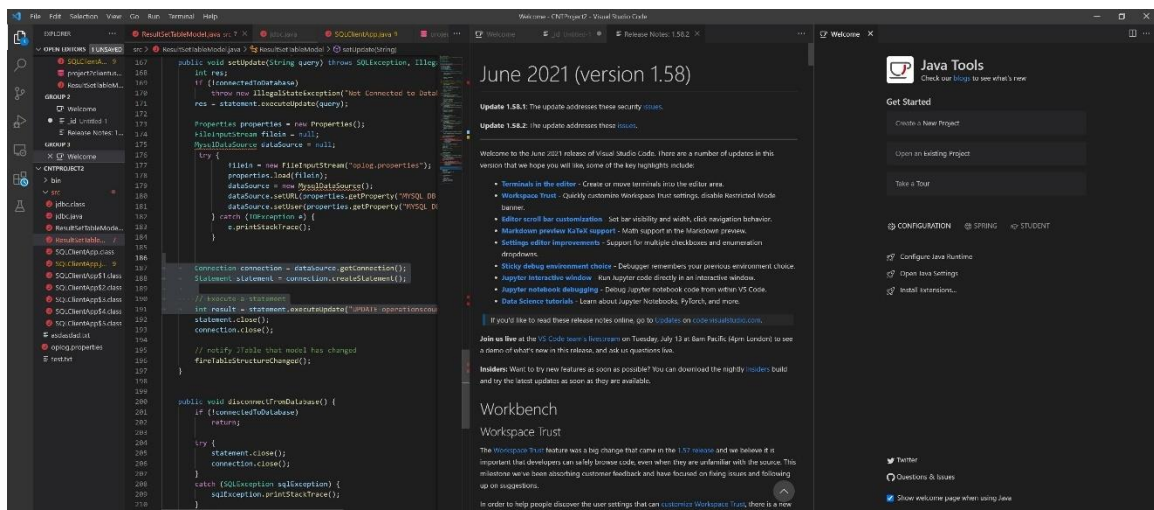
File Edit Selection View Go Run Terminal Help

Welcome - CNTProject2 - Visual Studio Code

EXPLORER

OPEN EDITORS 1 UNSAVED

SQLClientA... 9
project2\kma...
ResultSetTableM...
GROUP 2
Welcome
_id Untitled-1
Release Notes: 1...
GROUP 3
Welcome
CNTPROJECT2
bin
src
jdbc.class
jdbc.java
ResultSetTableMode...
ResultSetTable... 2
SQLClientApp.class
SQLClientApp.j... 9
SQLClientApp$1.class
SQLClientApp$2.class
SQLClientApp$3.class
SQLClientApp$4.class
SQLClientApp$5.class
asdasdasd.txt
oplog.properties
test.txt

ResultSetTableModel.java src 2
jdbc.java
SQLClientApp.java 9
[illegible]

src > ResultSetTableModel.java > ResultSetTableModel > setUpdate(String)

167 public void setUpdate(String query) throws SQLException, Illeg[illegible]
168 int res;
169 if (!connectedToDatabase)
170 throw new IllegalStateException("Not Connected to Datab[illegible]
171 res = statement.executeUpdate(query);
172
173 Properties properties = new Properties();
174 FileInputStream filein = null;
175 MysqlDataSource dataSource = null;
176 try {
177 filein = new FileInputStream("oplog.properties");
178 properties.load(filein);
179 dataSource = new MysqlDataSource();
180 dataSource.setURL(properties.getProperty("MYSQL_DB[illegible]
181 dataSource.setUser(properties.getProperty("MYSQL_DB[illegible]
182 } catch (IOException e) {
183 e.printStackTrace();
184 }
185
186
187 Connection connection = dataSource.getConnection();
188 Statement statement = connection.createStatement();
189
190 // execute a statement
191 int result = statement.executeUpdate("UPDATE operationscou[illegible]
192 statement.close();
193 connection.close();
194
195 // notify JTable that model has changed
196 fireTableStructureChanged();
197
198 }
199
200
201 public void disconnectFromDatabase() {
202 if (!connectedToDatabase)
203 return;
204
205 try {
206 statement.close();
207 connection.close();
208 }
209 catch (SQLException sqlException) {
210 sqlException.printStackTrace();

Welcome
_id Untitled-1
Release Notes: 1.58.2

June 2021 (version 1.58)

Update 1.58.1: The update addresses these security issues.

Update 1.58.2: The update addresses these issues.

Welcome to the June 2021 release of Visual Studio Code. There are a number of updates in this version that we hope you will like, some of the key highlights include:

• Terminals in the editor - Create or move terminals into the editor area.
• Workspace Trust - Quickly customize Workspace Trust settings, disable Restricted Mode banner.
• Editor scroll bar customization - Set bar visibility and width, click navigation behavior.
• Markdown preview KaTeX support - Math support in the Markdown preview.
• Settings editor improvements - Support for multiple checkboxes and enumeration dropdowns.
• Sticky debug environment choice - Debugger remembers your previous environment choice.
• Jupyter interactive window - Run Jupyter code directly in an interactive window.
• Jupyter notebook debugging - Debug Jupyter notebook code from within VS Code.
• Data Science tutorials - Learn about Jupyter Notebooks, PyTorch, and more.

If you'd like to read these release notes online, go to Updates on code.visualstudio.com.

Join us live at the VS Code team's livestream on Tuesday, July 13 at 8am Pacific (4pm London) to see a demo of what's new in this release, and ask us questions live.

Insiders: Want to try new features as soon as possible? You can download the nightly Insiders build and try the latest updates as soon as they are available.

Workbench

Workspace Trust

The Workspace Trust feature was a big change that came in the 1.57 release and we believe it is important that developers can safely browse code, even when they are unfamiliar with the source. This milestone we've been absorbing customer feedback and have focused on fixing issues and following up on suggestions.

In order to help people discover the user settings that can customize Workspace Trust, there is a new

Welcome

Java Tools
Check our blogs to see what's new

Get Started

Create a New Project

Open an Existing Project

Take a Tour

CONFIGURATION SPRING STUDENT

Configure Java Runtime
Open Java Settings
Install Extensions...

Twitter
Questions & Issues
Show welcome page when using Java